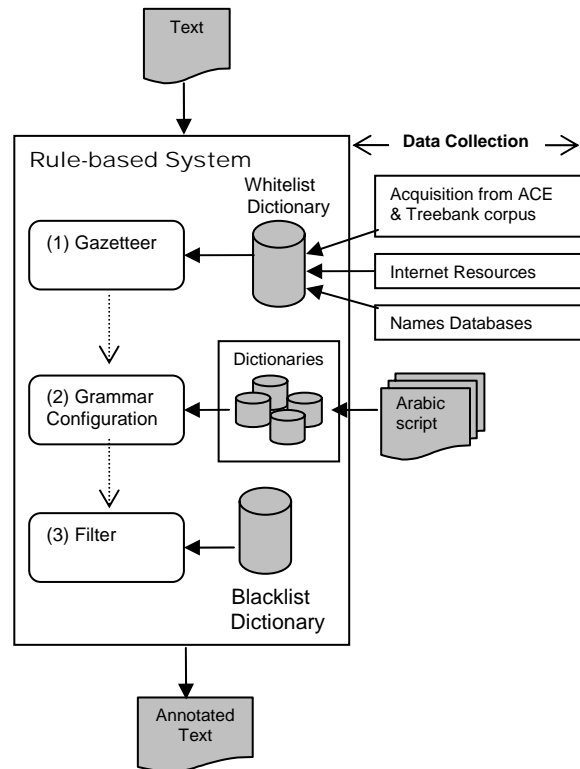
Text

Data Collection

Rule-based System

Whitelist Dictionary

Acquisition from ACE & Treebank corpus

(1) Gazetteer

Internet Resources

Names Databases

Dictionaries

(2) Grammar Configuration

Arabic script

(3) Filter

Blacklist Dictionary

Annotated Text